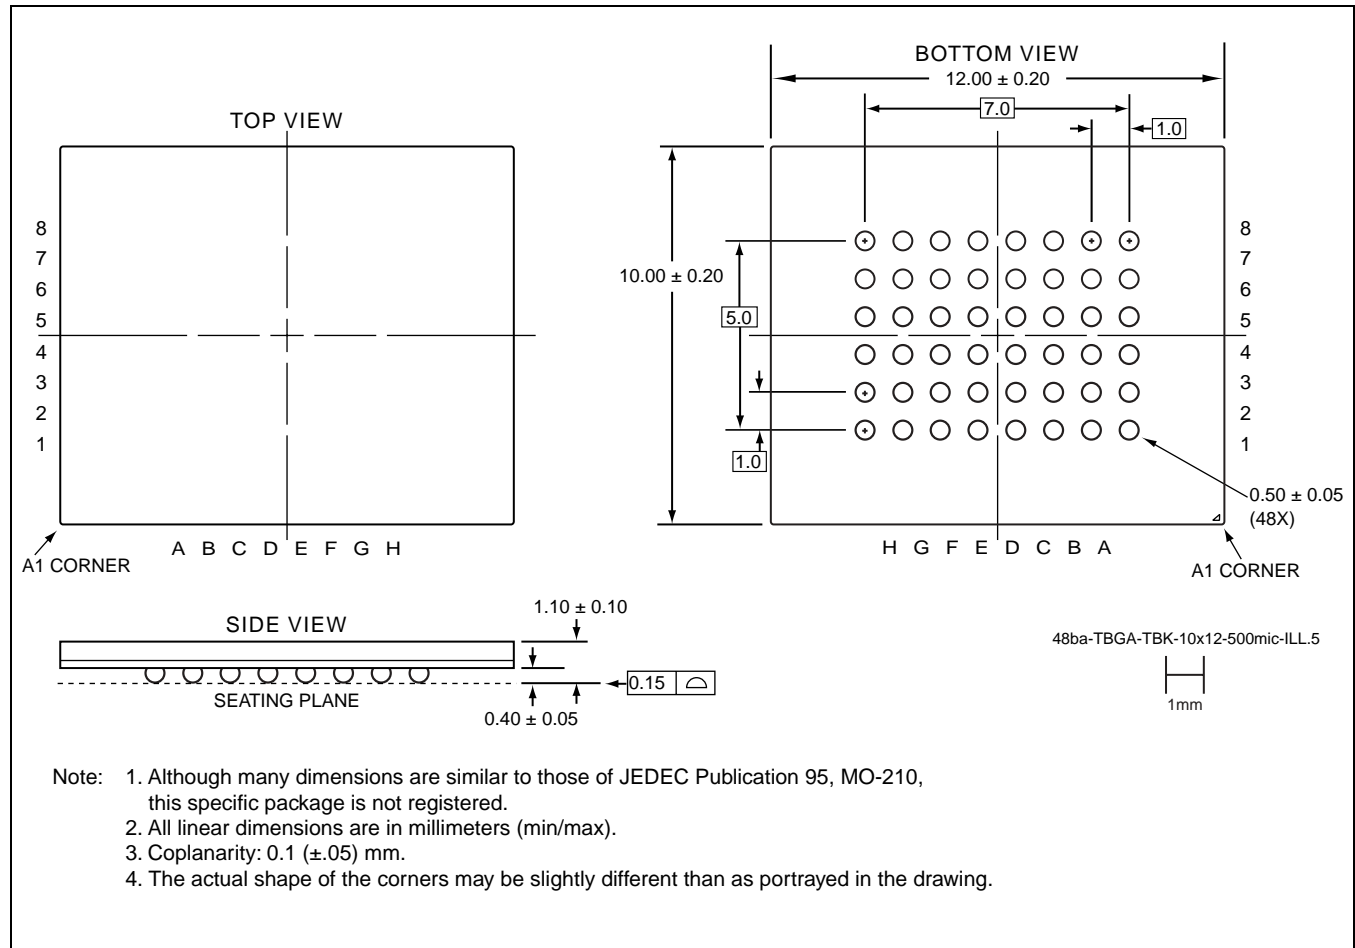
TOP VIEW

8
7
6
5
4
3
2
1

A1 CORNER

A B C D E F G H

BOTTOM VIEW

12.00 ± 0.20

7.0

1.0

10.00 ± 0.20

5.0

1.0

8
7
6
5
4
3
2
1

0.50 ± 0.05
(48X)

H G F E D C B A

A1 CORNER

SIDE VIEW

1.10 ± 0.10

SEATING PLANE

0.15

0.40 ± 0.05

48ba-TBGA-TBK-10x12-500mic-ILL.5

1mm

Note: 1. Although many dimensions are similar to those of JEDEC Publication 95, MO-210, this specific package is not registered.
2. All linear dimensions are in millimeters (min/max).
3. Coplanarity: 0.1 (±.05) mm.
4. The actual shape of the corners may be slightly different than as portrayed in the drawing.